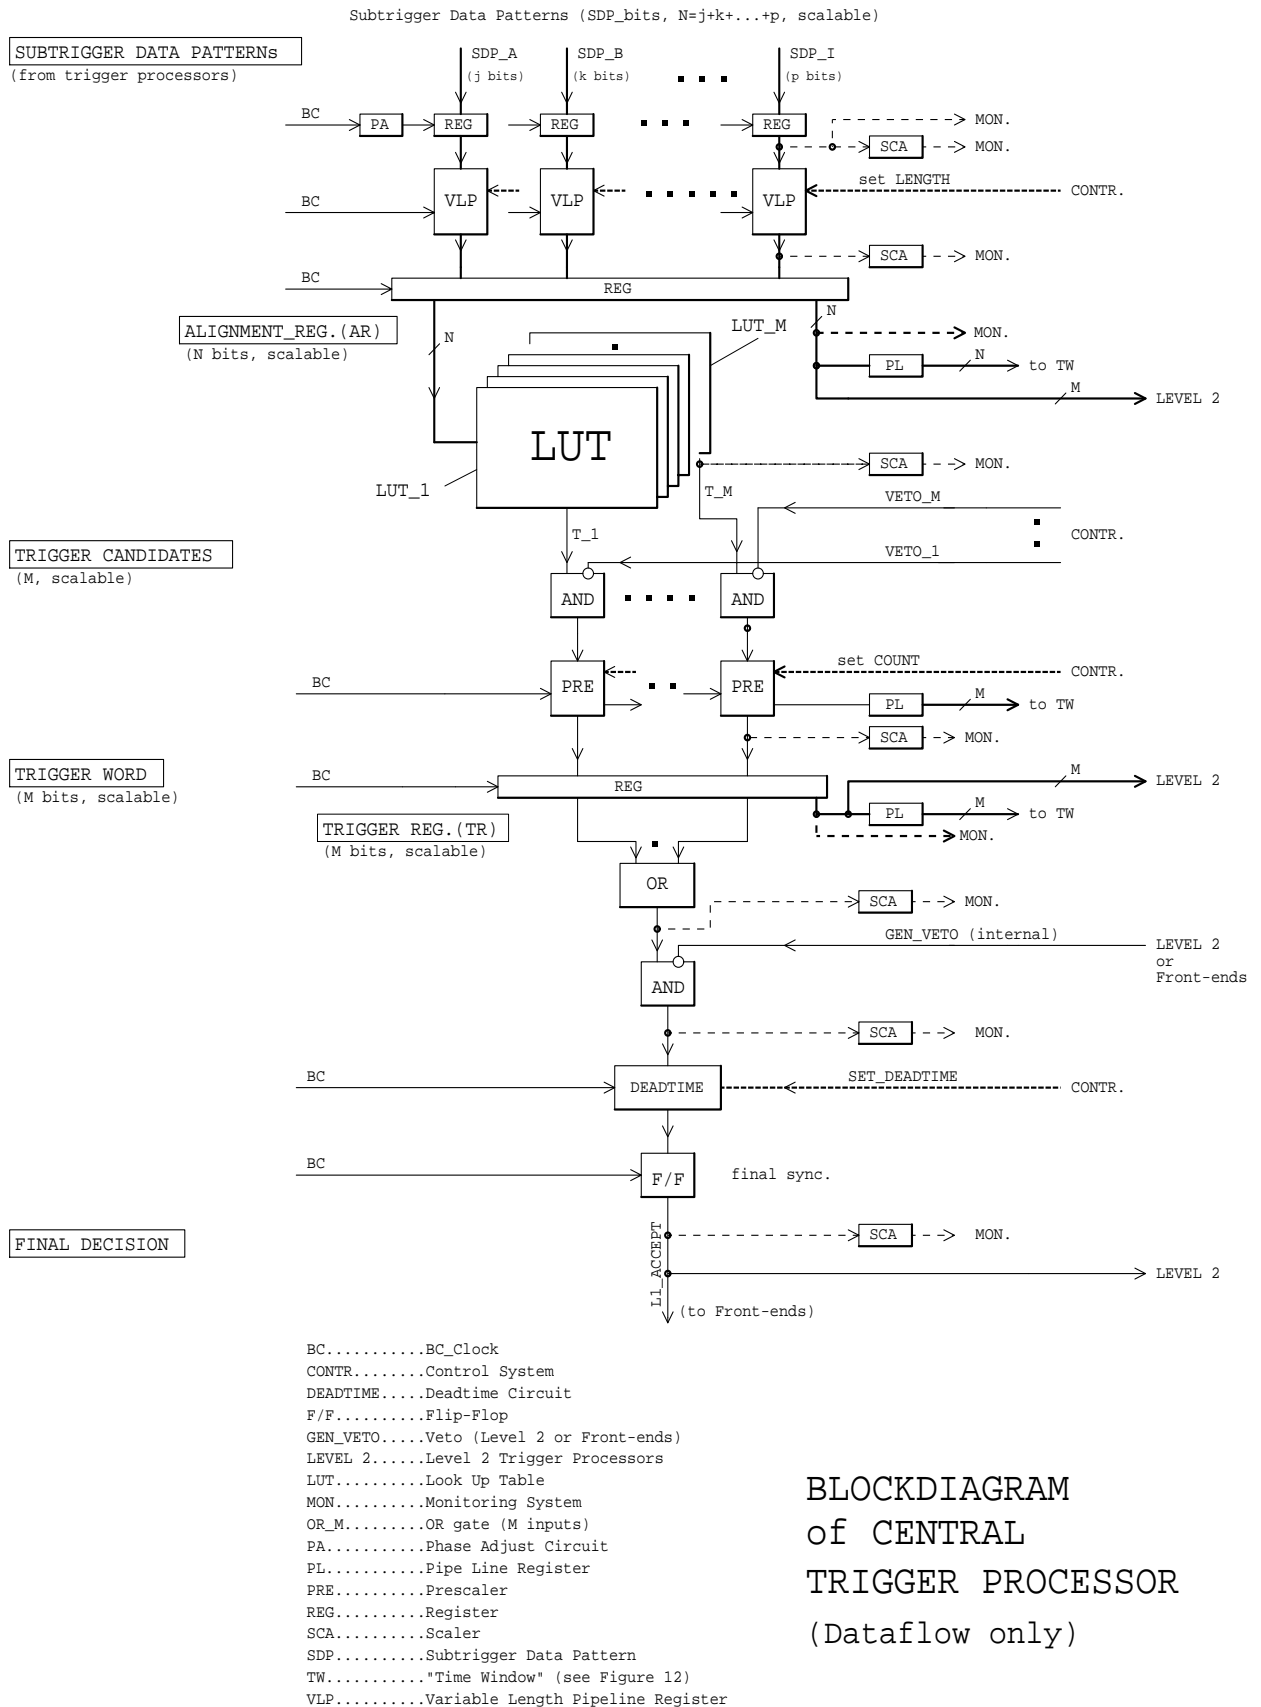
Subtrigger Data Patterns (SDP_bits, N=j+k+...+p, scalable)

SUBTRIGGER DATA PATTERNs
(from trigger processors)

SDP_A
(j bits)
SDP_B
(k bits)
SDP_I
(p bits)

BC
PA
REG
REG
REG
MON.
SCA
MON.

BC
VLP
VLP
VLP
set LENGTH
CONTR.

SCA
MON.

BC
REG

ALIGNMENT_REG.(AR)
(N bits, scalable)
N
N
LUT_M
MON.
PL
N
to TW
M
LEVEL 2

LUT
SCA
MON.
LUT_1
T_M
VETO_M
CONTR.
T_1

TRIGGER CANDIDATES
(M, scalable)
VETO_1
AND
AND

BC
PRE
PRE
set COUNT
CONTR.
PL
M
to TW
SCA
MON.

TRIGGER WORD
(M bits, scalable)
BC
REG
M
LEVEL 2
PL
M
to TW
MON.

TRIGGER REG.(TR)
(M bits, scalable)

OR
SCA
MON.

GEN_VETO (internal)
LEVEL 2
or
Front-ends
AND
SCA
MON.

BC
DEADTIME
SET_DEADTIME
CONTR.

BC
F/F
final sync.

FINAL DECISION
L1_ACCEPT
SCA
MON.
LEVEL 2
(to Front-ends)

BC..........BC_Clock
CONTR.......Control System
DEADTIME....Deadtime Circuit
F/F.........Flip-Flop
GEN_VETO....Veto (Level 2 or Front-ends)
LEVEL 2.....Level 2 Trigger Processors
LUT.........Look Up Table
MON.........Monitoring System
OR_M........OR gate (M inputs)
PA..........Phase Adjust Circuit
PL..........Pipe Line Register
PRE.........Prescaler
REG.........Register
SCA.........Scaler
SDP.........Subtrigger Data Pattern
TW..........."Time Window" (see Figure 12)
VLP.........Variable Length Pipeline Register

BLOCKDIAGRAM
of CENTRAL
TRIGGER PROCESSOR
(Dataflow only)